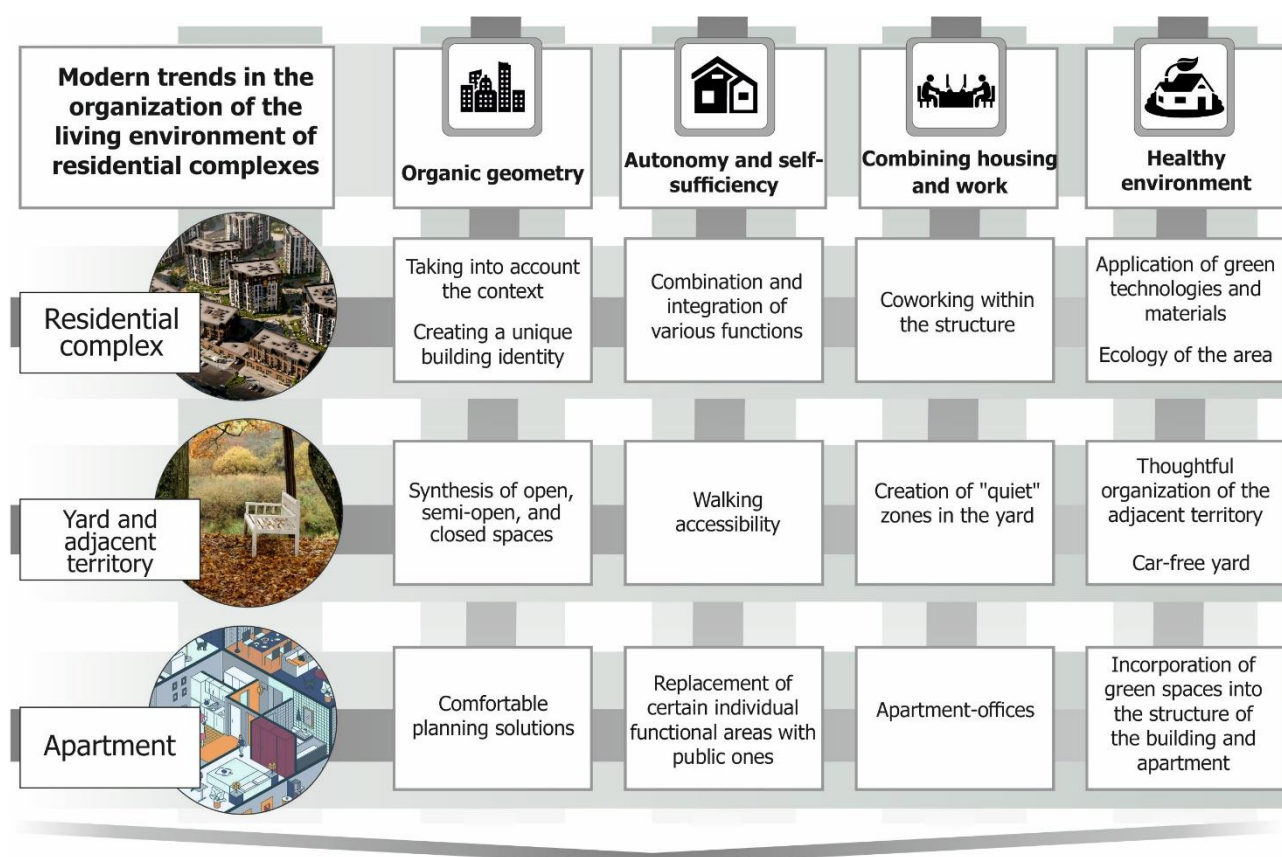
| Modern trends in the organization of the living environment of residential complexes | Organic geometry | Autonomy and self-sufficiency | Combining housing and work | Healthy environment |
|---|---|---|---|---|
| Residential complex | Taking into account the context<br>Creating a unique building identity | Combination and integration of various functions | Coworking within the structure | Application of green technologies and materials<br>Ecology of the area |
| Yard and adjacent territory | Synthesis of open, semi-open, and closed spaces | Walking accessibility | Creation of "quiet" zones in the yard | Thoughtful organization of the adjacent territory<br>Car-free yard |
| Apartment | Comfortable planning solutions | Replacement of certain individual functional areas with public ones | Apartment-offices | Incorporation of green spaces into the structure of the building and apartment |